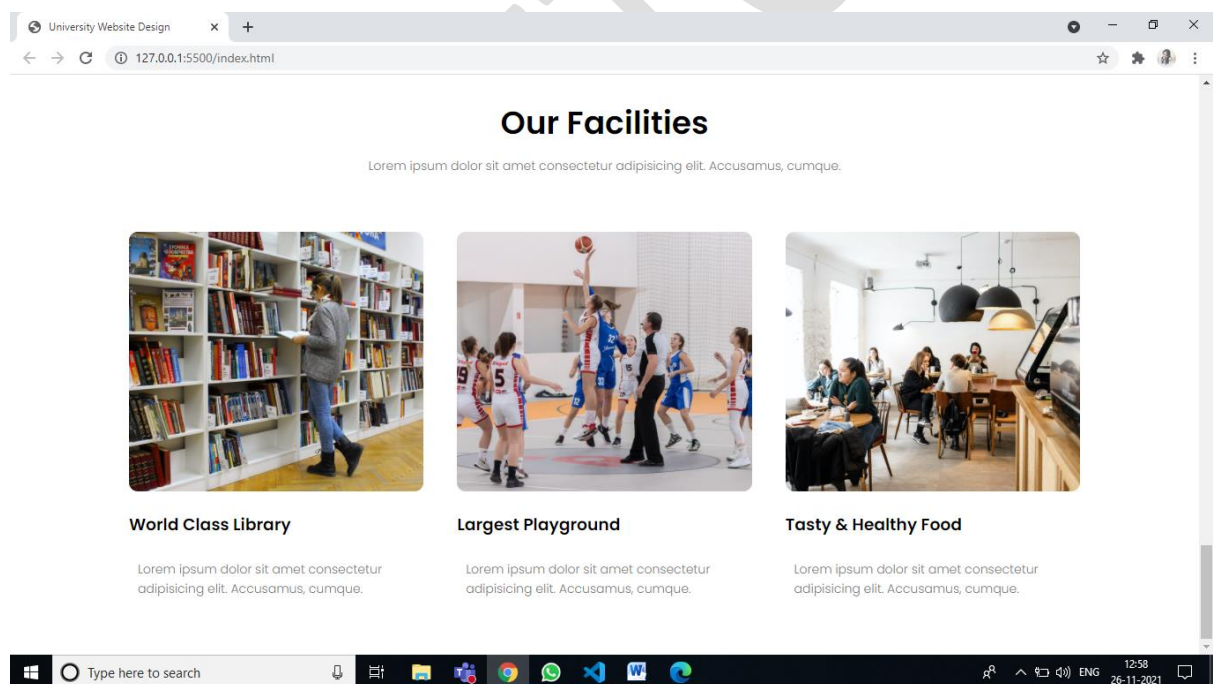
University Website Design

127.0.0.1:5500/index.html

Our Facilities

Lorem ipsum dolor sit amet consectetur adipisicing elit. Accusamus, cumque.

World Class Library

Lorem ipsum dolor sit amet consectetur adipisicing elit. Accusamus, cumque.

Largest Playground

Lorem ipsum dolor sit amet consectetur adipisicing elit. Accusamus, cumque.

Tasty & Healthy Food

Lorem ipsum dolor sit amet consectetur adipisicing elit. Accusamus, cumque.

Type here to search

ENG 12:58 26-11-2021